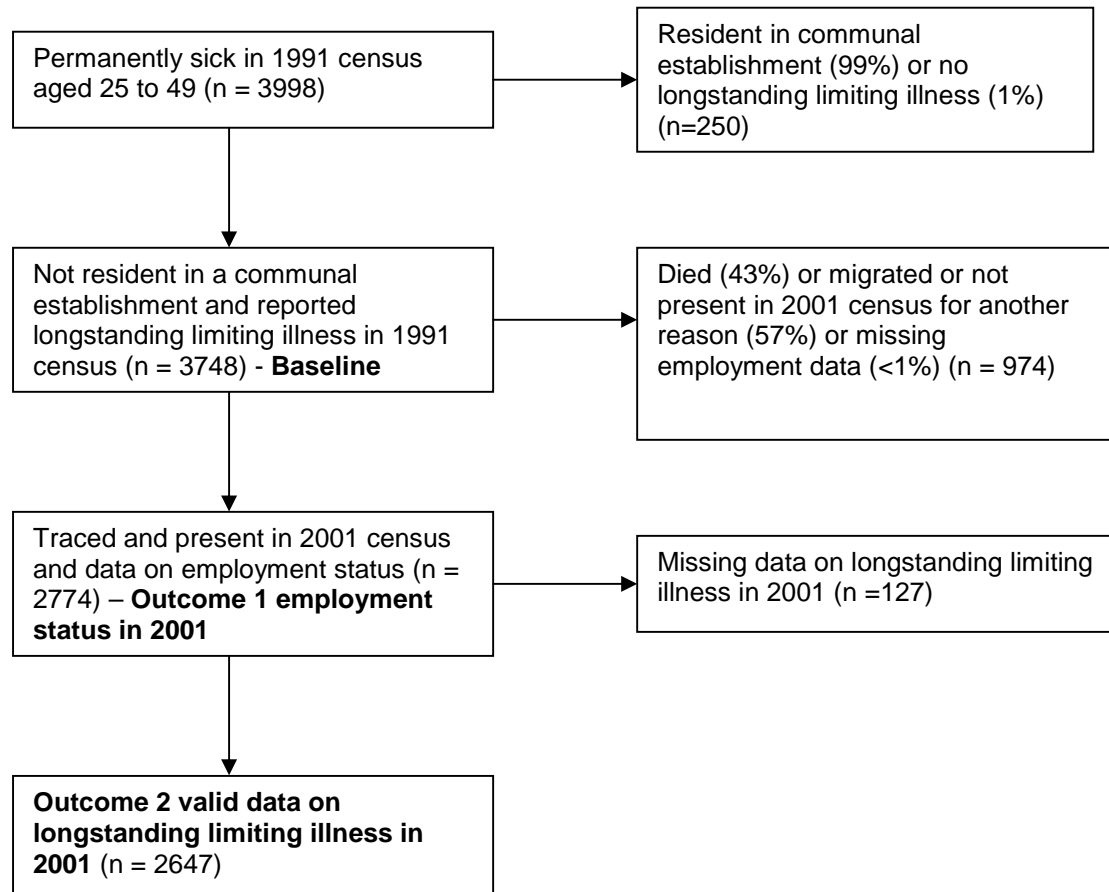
Permanently sick in 1991 census aged 25 to 49 (n = 3998)

Resident in communal establishment (99%) or no longstanding limiting illness (1%) (n=250)

Not resident in a communal establishment and reported longstanding limiting illness in 1991 census (n = 3748) - **Baseline**

Died (43%) or migrated or not present in 2001 census for another reason (57%) or missing employment data (<1%) (n = 974)

Traced and present in 2001 census and data on employment status (n = 2774) – **Outcome 1 employment status in 2001**

Missing data on longstanding limiting illness in 2001 (n =127)

**Outcome 2 valid data on longstanding limiting illness in 2001** (n = 2647)